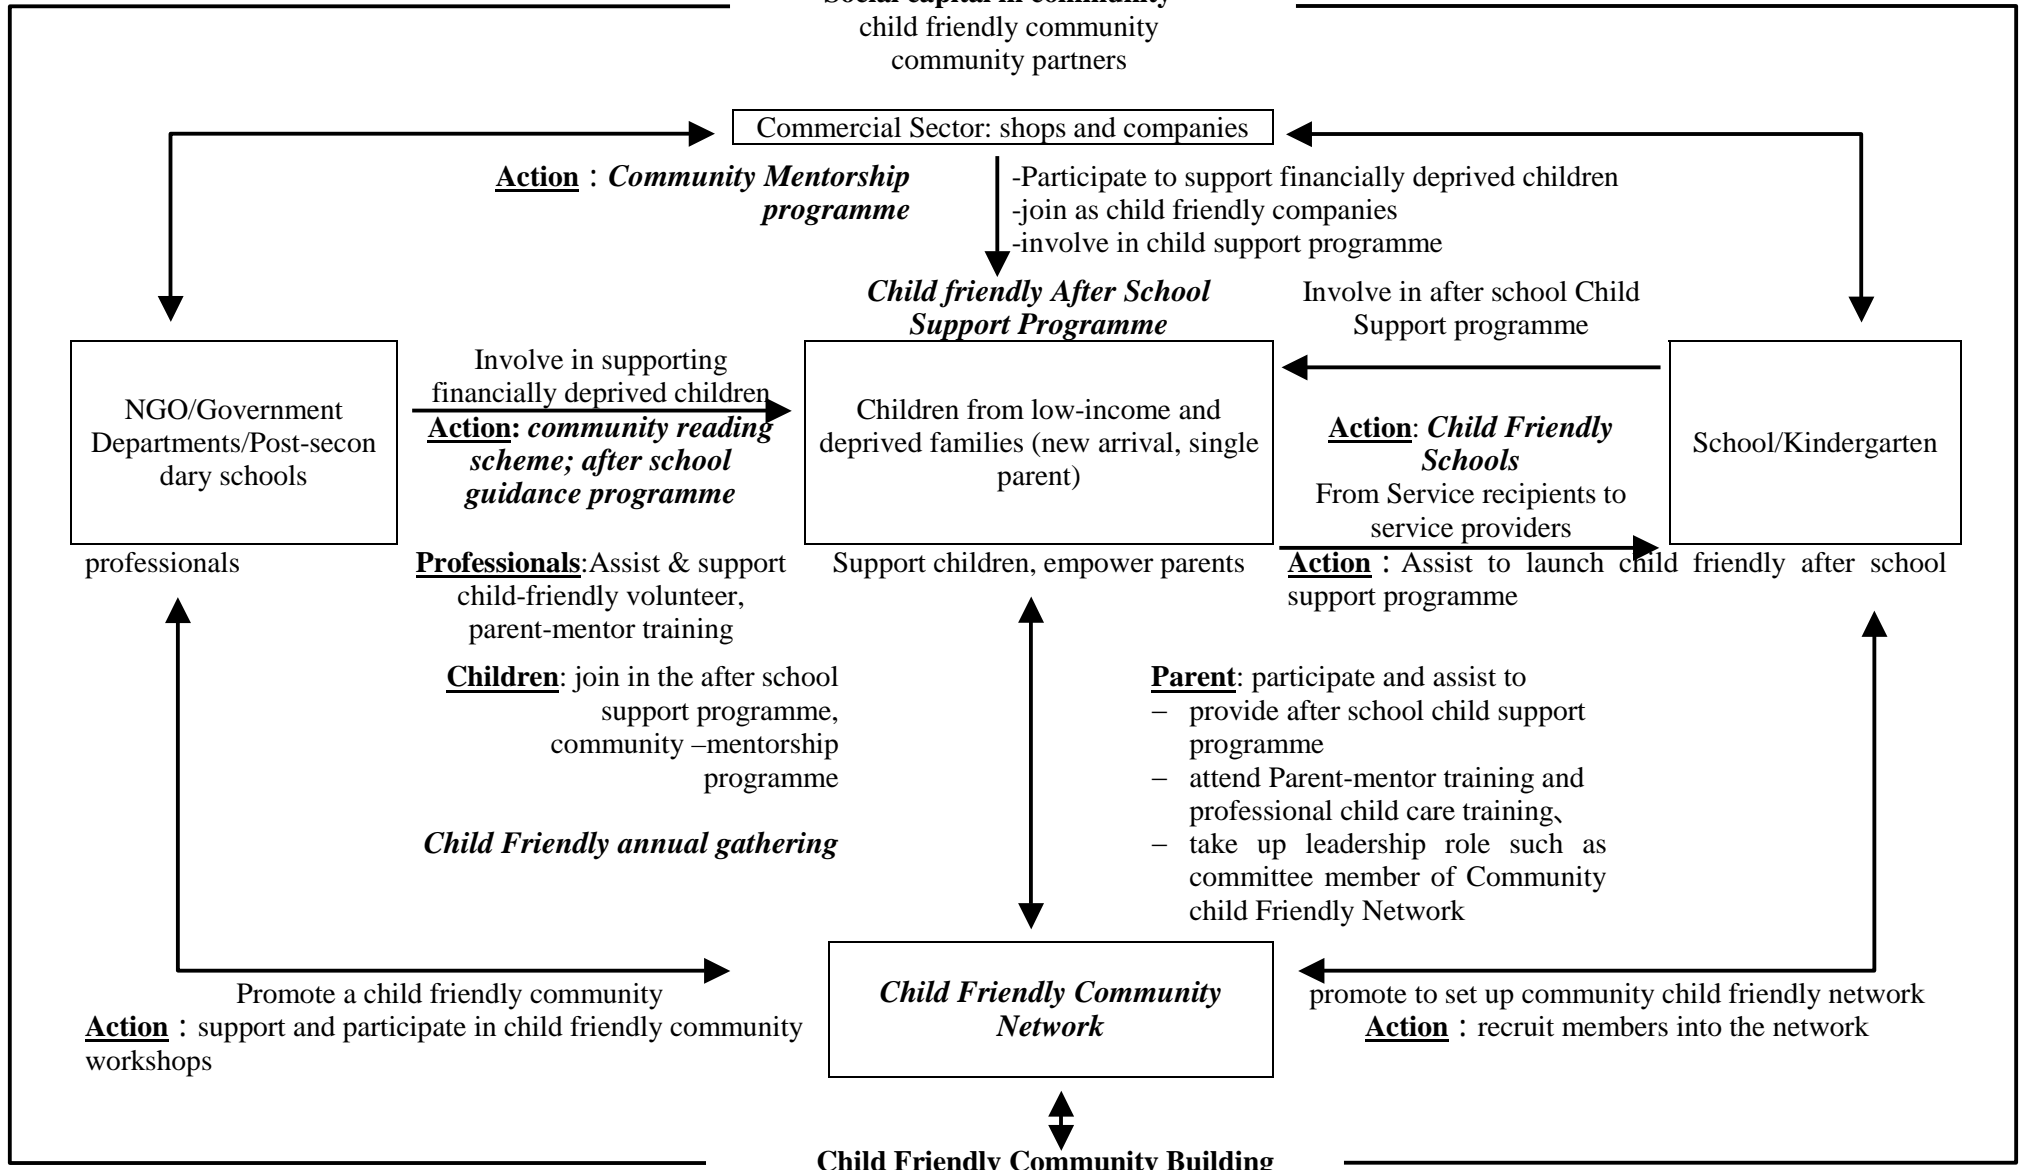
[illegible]
child friendly community
community partners

Commercial Sector: shops and companies

Action : Community Mentorship programme

-Participate to support financially deprived children
-join as child friendly companies
-involve in child support programme

Child friendly After School Support Programme

Involve in after school Child Support programme

NGO/Government Departments/Post-secondary schools

Involve in supporting financially deprived children
Action: community reading scheme; after school guidance programme

Children from low-income and deprived families (new arrival, single parent)

Action: Child Friendly Schools
From Service recipients to service providers

School/Kindergarten

professionals

Professionals:Assist & support child-friendly volunteer, parent-mentor training

Support children, empower parents

Action : Assist to launch child friendly after school support programme

Children: join in the after school support programme, community –mentorship programme

Parent: participate and assist to
− provide after school child support programme
− attend Parent-mentor training and professional child care training、
− take up leadership role such as committee member of Community child Friendly Network

Child Friendly annual gathering

Promote a child friendly community
Action : support and participate in child friendly community workshops

Child Friendly Community Network

promote to set up community child friendly network
Action : recruit members into the network

Child Friendly Community Building